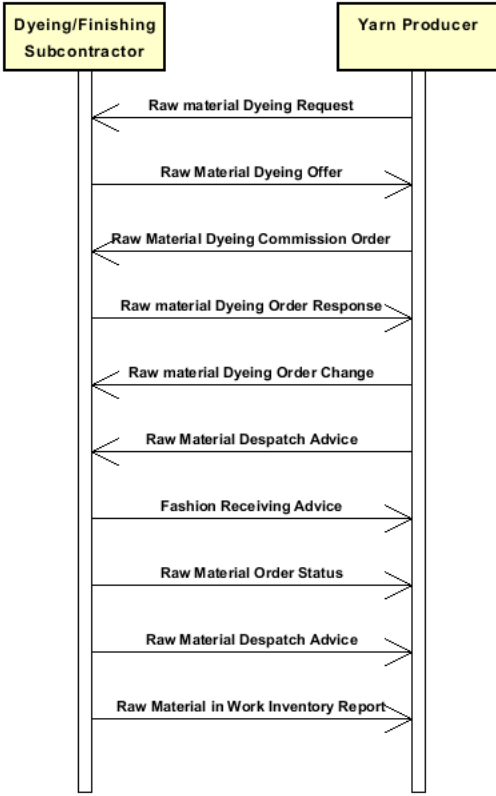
Dyeing/Finishing Subcontractor

Yarn Producer

Raw material Dyeing Request

Raw Material Dyeing Offer

Raw Material Dyeing Commission Order

Raw material Dyeing Order Response

Raw material Dyeing Order Change

Raw Material Despatch Advice

Fashion Receiving Advice

Raw Material Order Status

Raw Material Despatch Advice

Raw Material in Work Inventory Report